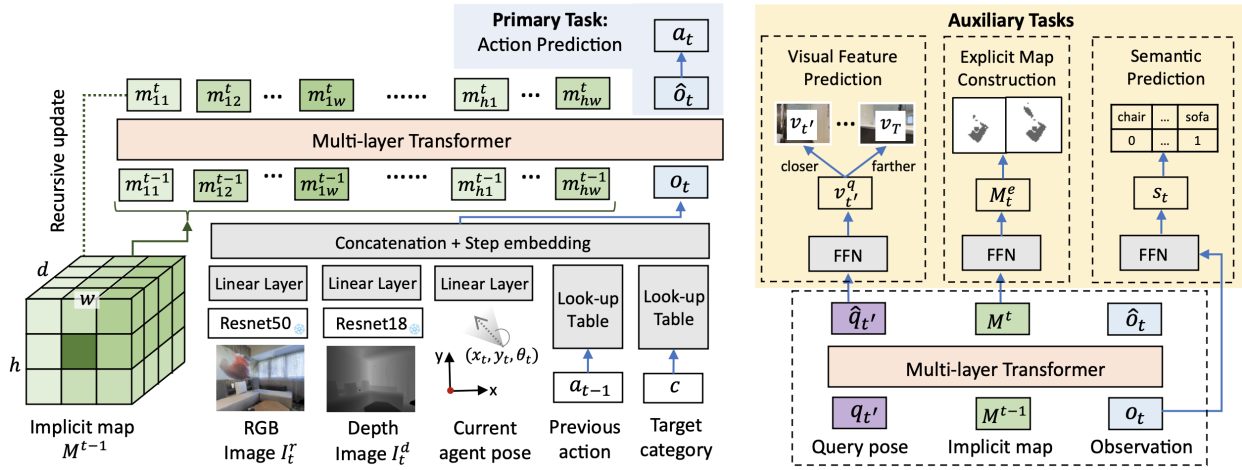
Primary Task:
Action Prediction

$a_t$

$\hat{o}_t$

Recursive update

$m_{11}^t$ $m_{12}^t$ ··· $m_{1w}^t$ ······ $m_{h1}^t$ ··· $m_{hw}^t$

Multi-layer Transformer

$m_{11}^{t-1}$ $m_{12}^{t-1}$ ··· $m_{1w}^{t-1}$ ······ $m_{h1}^{t-1}$ ··· $m_{hw}^{t-1}$ $o_t$

Concatenation + Step embedding

$d$
$w$
$h$

Linear Layer | Linear Layer | Linear Layer | Look-up Table | Look-up Table

Resnet50 | Resnet18

y
x
$(x_t, y_t, \theta_t)$

$a_{t-1}$ | $c$

Implicit map $M^{t-1}$ | RGB Image $I_t^r$ | Depth Image $I_t^d$ | Current agent pose | Previous action | Target category

Auxiliary Tasks

Visual Feature Prediction

$v_{t'}$ ··· $v_T$

closer farther

$v_{t'}^q$

FFN

Explicit Map Construction

$M_t^e$

FFN

Semantic Prediction

| chair | ... | sofa |
|---|---|---|
| 0 | ... | 1 |

$s_t$

FFN

$\hat{q}_{t'}$ $M^t$ $\hat{o}_t$

Multi-layer Transformer

$q_{t'}$ $M^{t-1}$ $o_t$

Query pose Implicit map Observation